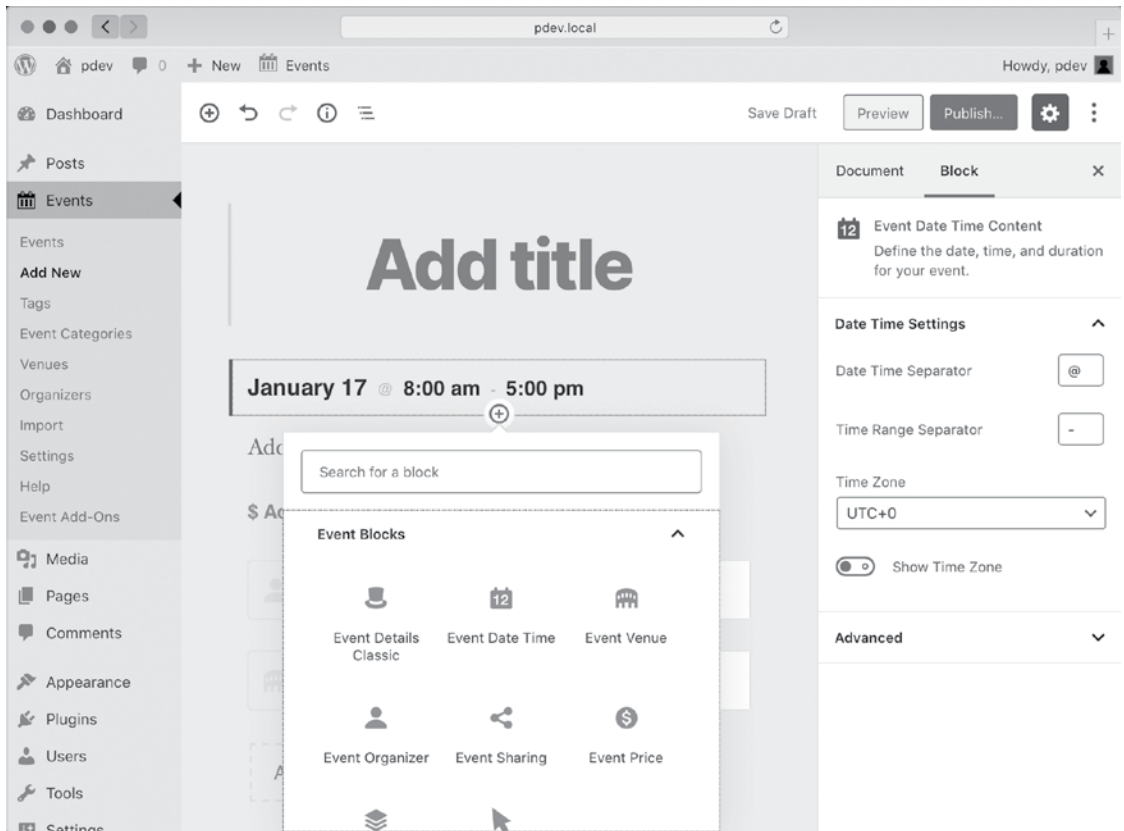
pdev.local

pdev 0 + New Events Howdy, pdev

Dashboard

Save Draft Preview Publish...

Posts

Events

Events
Add New
Tags
Event Categories
Venues
Organizers
Import
Settings
Help
Event Add-Ons

Media
Pages
Comments

Appearance
Plugins
Users
Tools
Settings

Add title

January 17 @ 8:00 am - 5:00 pm

Adc

$ Ac

A

Search for a block

Event Blocks

Event Details Classic
Event Date Time
Event Venue
Event Organizer
Event Sharing
Event Price

Document Block ×

12 Event Date Time Content
Define the date, time, and duration for your event.

Date Time Settings

Date Time Separator @

Time Range Separator -

Time Zone
UTC+0

Show Time Zone

Advanced